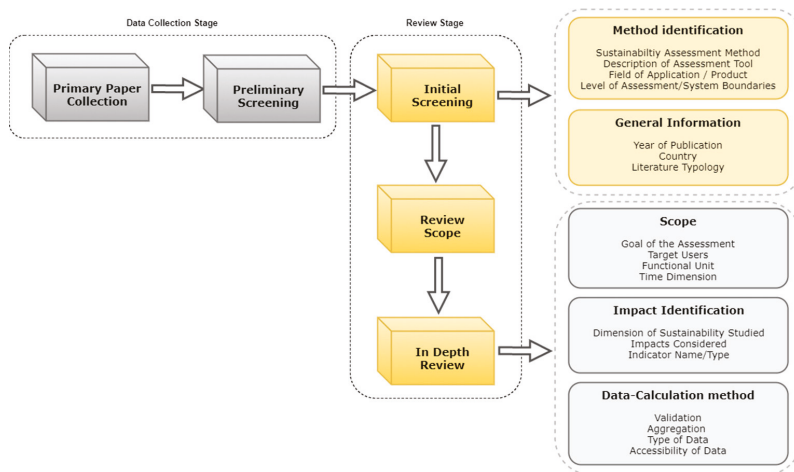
Data Collection Stage

Primary Paper Collection

Preliminary Screening

Review Stage

Initial Screening

Review Scope

In Depth Review

Method identification

Sustainabiltiy Assessment Method
Description of Assessment Tool
Field of Application / Product
Level of Assessment/System Boundaries

General Information

Year of Publication
Country
Literature Typology

Scope

Goal of the Assessment
Target Users
Functional Unit
Time Dimension

Impact Identification

Dimension of Sustainability Studied
Impacts Considered
Indicator Name/Type

Data-Calculation method

Validation
Aggregation
Type of Data
Accessibility of Data